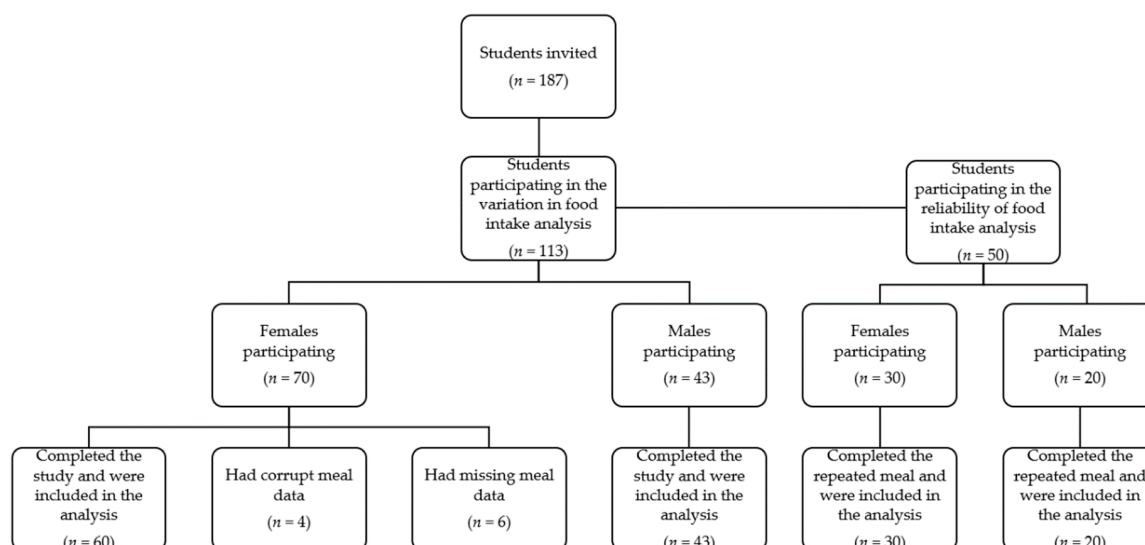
Students invited
($n = 187$)

Students participating in the variation in food intake analysis
($n = 113$)

Students participating in the reliability of food intake analysis
($n = 50$)

Females participating
($n = 70$)

Males participating
($n = 43$)

Females participating
($n = 30$)

Males participating
($n = 20$)

Completed the study and were included in the analysis
($n = 60$)

Had corrupt meal data
($n = 4$)

Had missing meal data
($n = 6$)

Completed the study and were included in the analysis
($n = 43$)

Completed the repeated meal and were included in the analysis
($n = 30$)

Completed the repeated meal and were included in the analysis
($n = 20$)